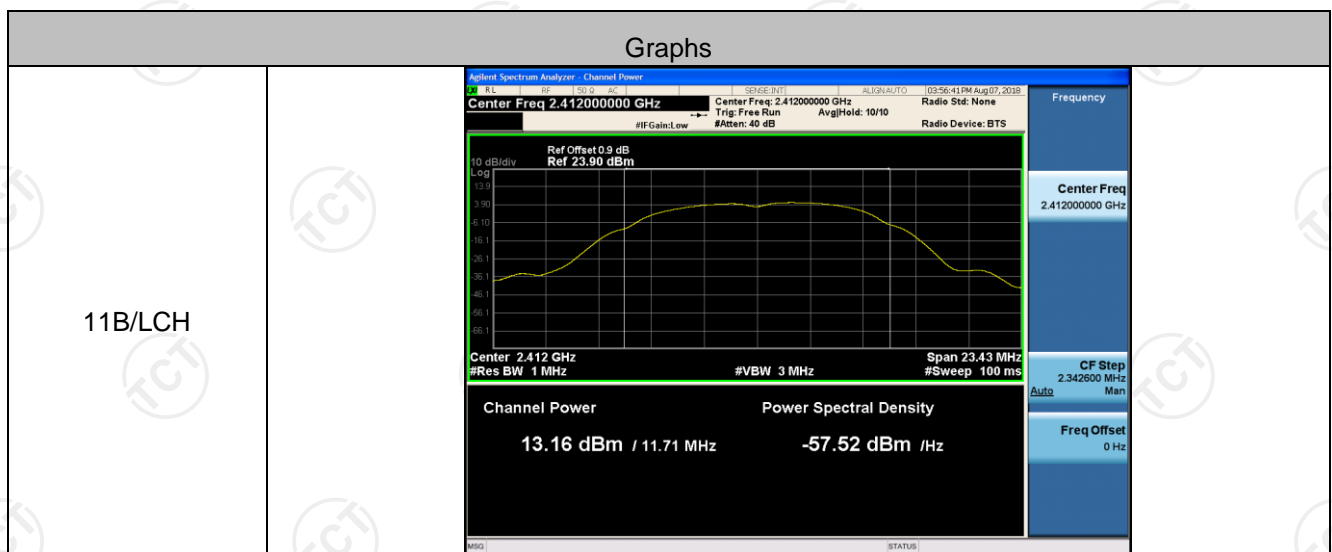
Graphs

11B/LCH

Agilent Spectrum Analyzer - Channel Power
RL RF 50 Ω AC SENSE:INT ALIGN AUTO 03:56:41 PM Aug 07, 2018
Center Freq 2.412000000 GHz
Center Freq: 2.412000000 GHz
Trig: Free Run Avg|Hold: 10/10
#IFGain:Low #Atten: 40 dB
Radio Std: None
Radio Device: BTS
Frequency

Ref Offset 0.9 dB
10 dB/div Ref 23.90 dBm
Log
13.9
3.90
-6.10
-16.1
-26.1
-36.1
-46.1
-56.1
-66.1

Center 2.412 GHz
#Res BW 1 MHz
#VBW 3 MHz
Span 23.43 MHz
#Sweep 100 ms

Channel Power
13.16 dBm / 11.71 MHz
Power Spectral Density
-57.52 dBm /Hz

Center Freq
2.412000000 GHz

CF Step
2.342600 MHz
Auto Man

Freq Offset
0 Hz

MSG
STATUS